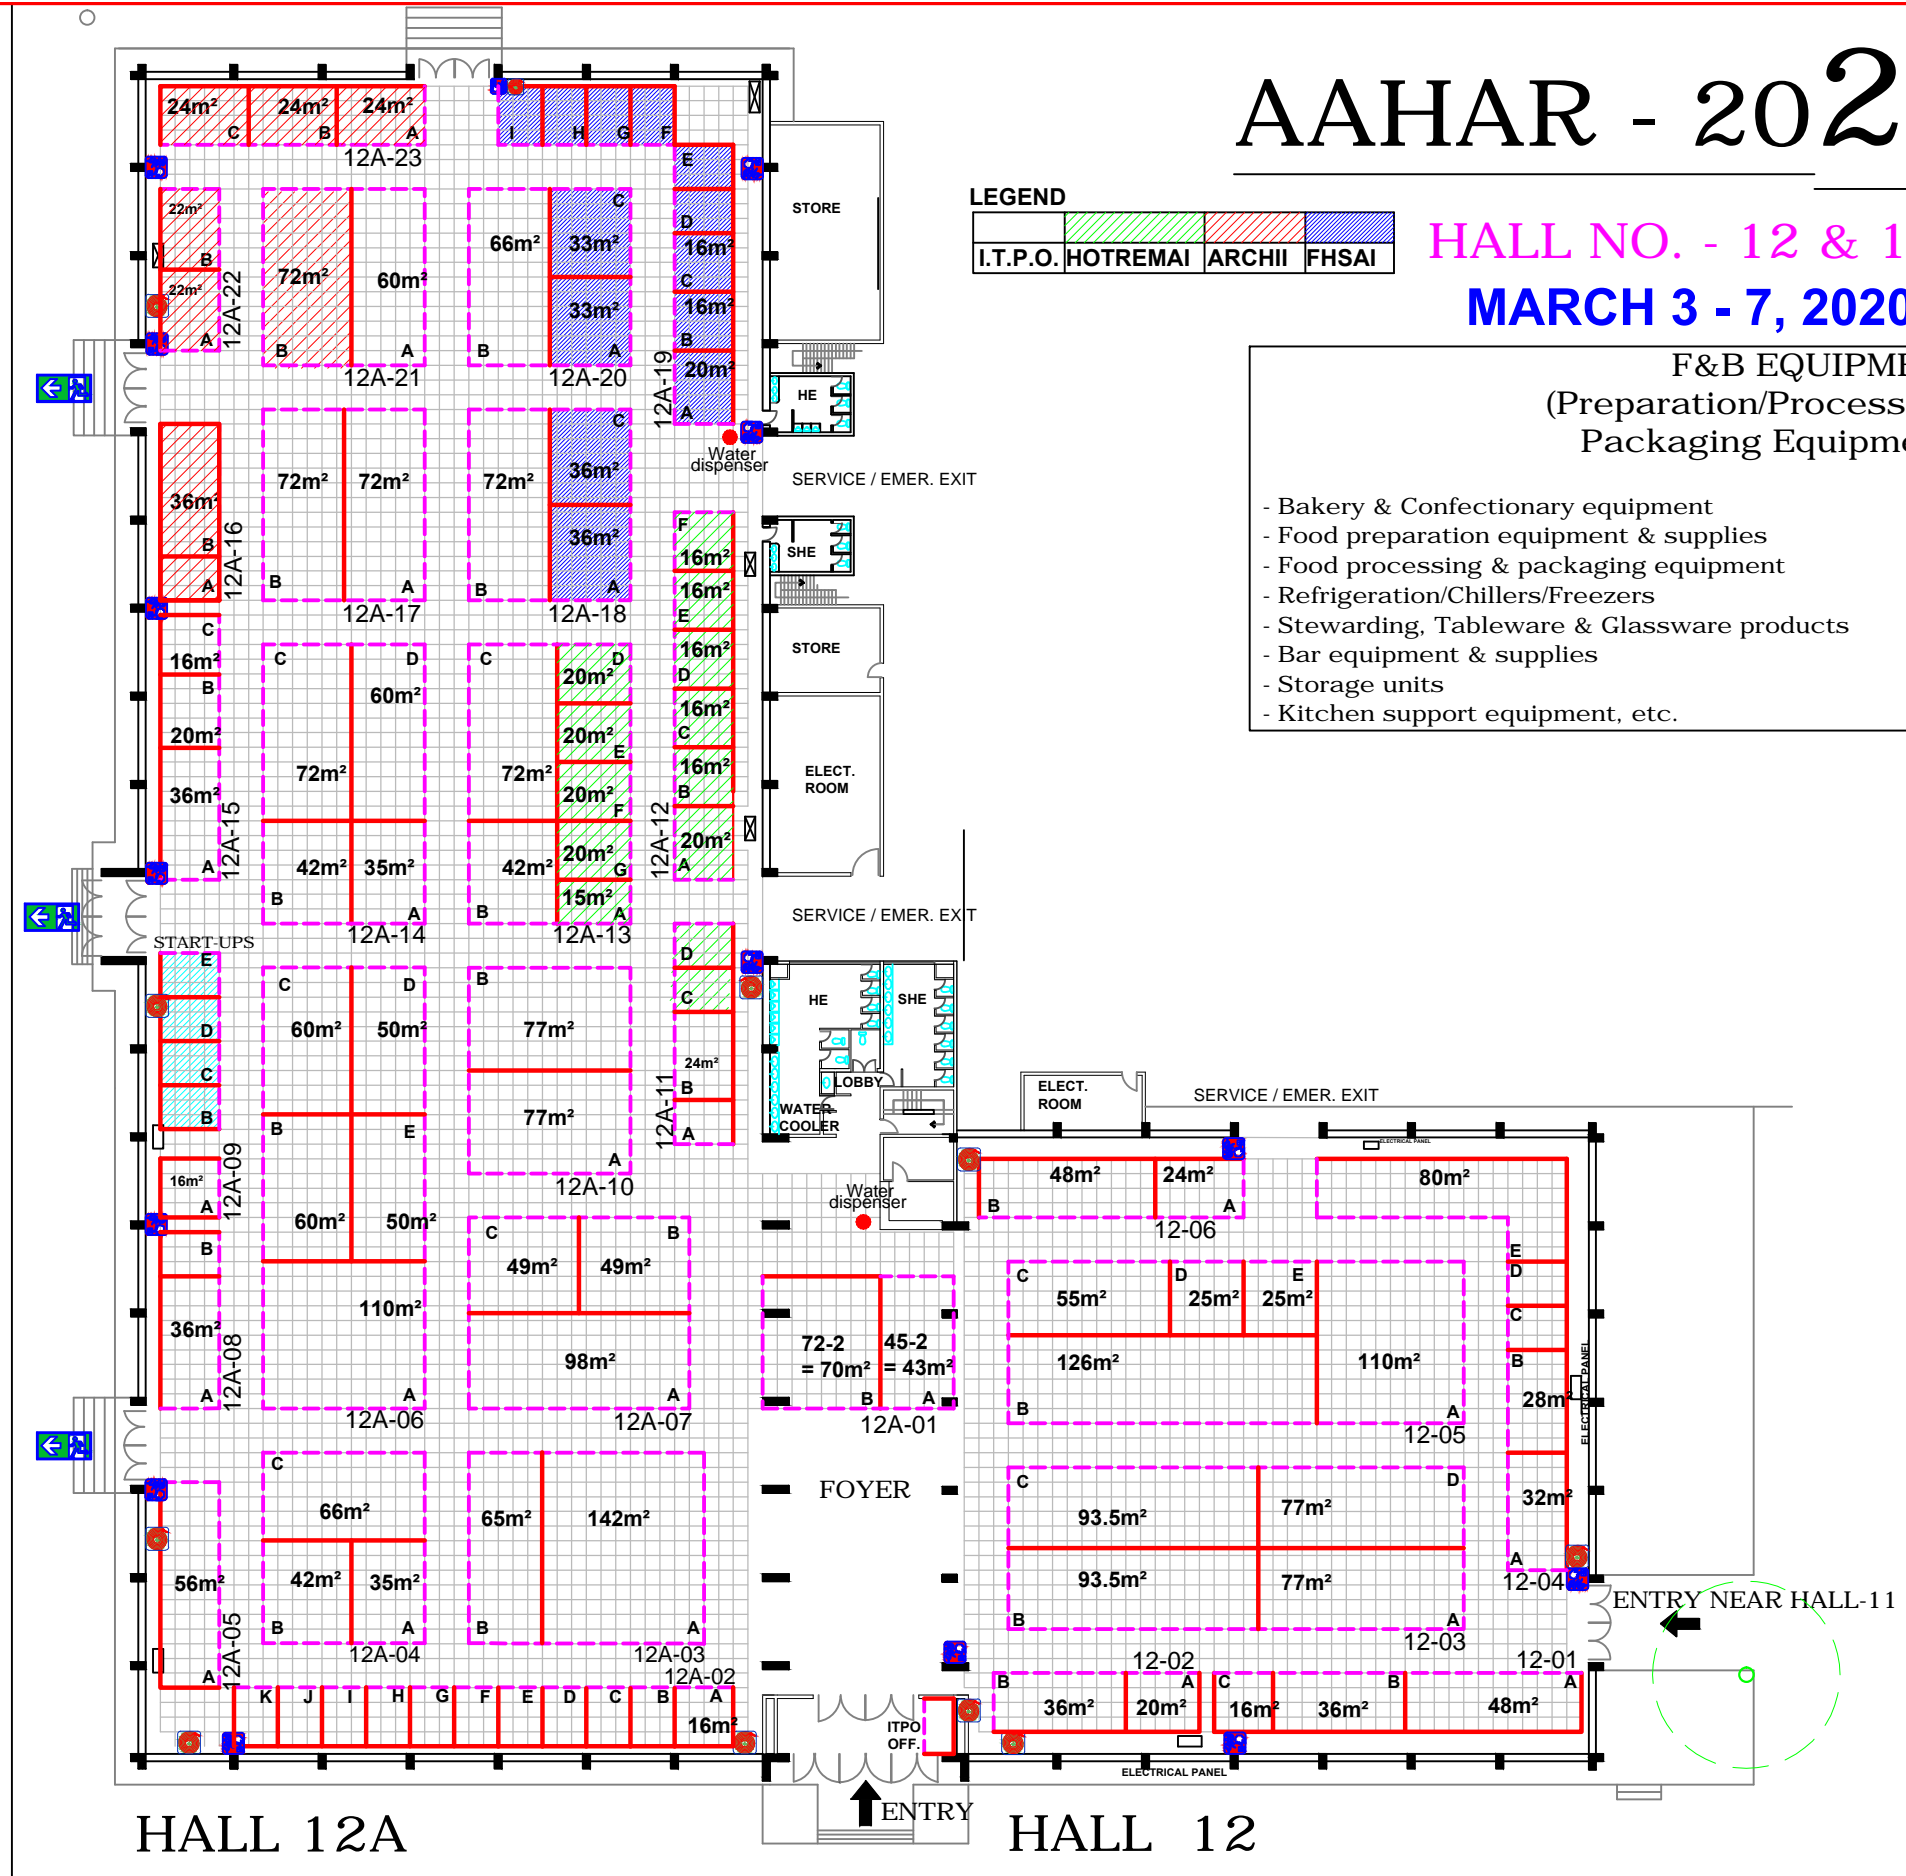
AAHAR - 202

HALL NO. - 12 & 1

MARCH 3 - 7, 2020

LEGEND

| I.T.P.O. | HOTREMAI | ARCHII | FHSAI |
|---|---|---|---|

F&B EQUIPM
(Preparation/Process
Packaging Equipm

- Bakery & Confectionary equipment
- Food preparation equipment & supplies
- Food processing & packaging equipment
- Refrigeration/Chillers/Freezers
- Stewarding, Tableware & Glassware products
- Bar equipment & supplies
- Storage units
- Kitchen support equipment, etc.

24m² C 24m² B 24m² A 12A-23
I H G F E
22m² B 22m² A 12A-22
72m² B 60m² A 12A-21
66m² B 33m² C 33m² A 12A-20
D 16m² C 16m² B 20m² A 12A-19
STORE
HE
Water dispenser
SERVICE / EMER. EXIT
36m² B A 12A-16
72m² B 72m² A 12A-17
72m² B 36m² C 36m² A 12A-18
F 16m² 16m² E 16m² D 16m² C 16m² B 20m² A 12A-12
SHE
STORE
ELECT. ROOM
C 16m² B 20m² 36m² A 12A-15
C D 60m² 72m² 42m² 35m² B A 12A-14
C 72m² 42m² B D 20m² 20m² E 20m² F 20m² G 15m² A 12A-13
SERVICE / EMER. EXIT
START-UPS
E D C B
C 60m² D 50m² B E 60m² 50m² 110m² A 12A-06
B 77m² 77m² A 12A-10
D C 24m² B A 12A-11
HE SHE LOBBY WATER COOLER
ELECT. ROOM
SERVICE / EMER. EXIT
16m² A B 12A-09
36m² A 12A-08
C 49m² 49m² B 98m² A 12A-07
Water dispenser
72-2 = 70m² 45-2 = 43m² B A 12A-01
48m² 24m² B A 12-06
80m²
C 55m² D 25m² E 25m² 126m² 110m² B A 12-05
E D C B 28m² 32m² A 12-04
ELECTRICAL PANEL
FOYER
C 66m² 42m² 35m² B A 12A-04
56m² A 12A-05
65m² 142m² B A 12A-03
C 93.5m² 77m² D 93.5m² 77m² B A 12-03
ENTRY NEAR HALL-11
K J I H G F E D C B A 16m² 12A-02
ITPO OFF.
12-02 B 36m² 20m² A C 16m² 36m² B 48m² A 12-01
ELECTRICAL PANEL
ENTRY
HALL 12A
HALL 12